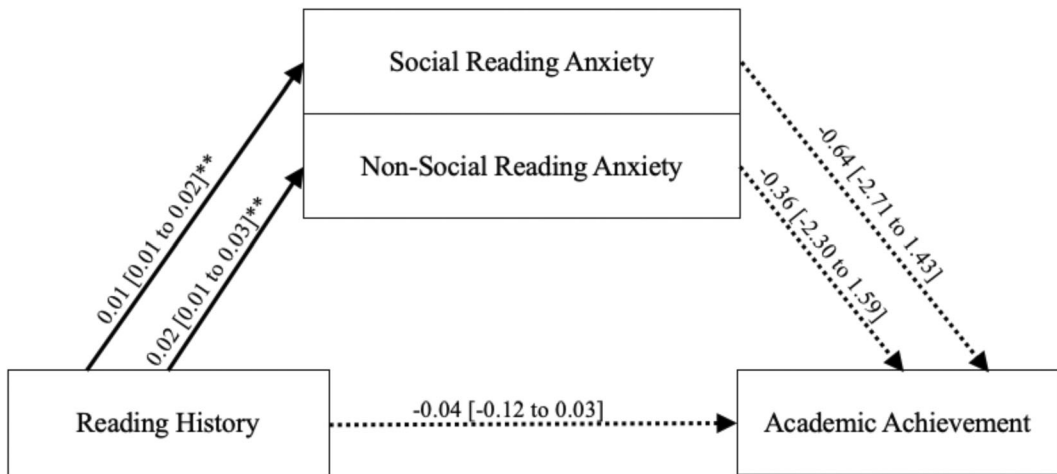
Social Reading Anxiety

Non-Social Reading Anxiety

0.01 [0.01 to 0.02]**

0.02 [0.01 to 0.03]**

-0.64 [-2.71 to 1.43]

-0.36 [-2.30 to 1.59]

Reading History

-0.04 [-0.12 to 0.03]

Academic Achievement